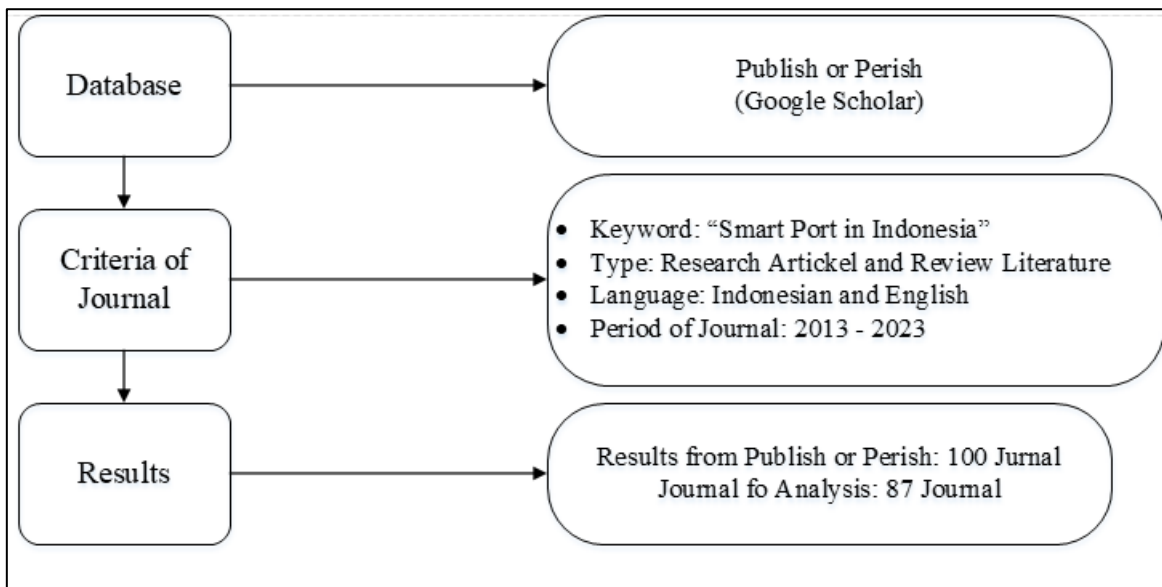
Database

Publish or Perish
(Google Scholar)

Criteria of Journal

- Keyword: “Smart Port in Indonesia”
- Type: Research Artickel and Review Literature
- Language: Indonesian and English
- Period of Journal: 2013 - 2023

Results

Results from Publish or Perish: 100 Jurnal
Journal fo Analysis: 87 Journal